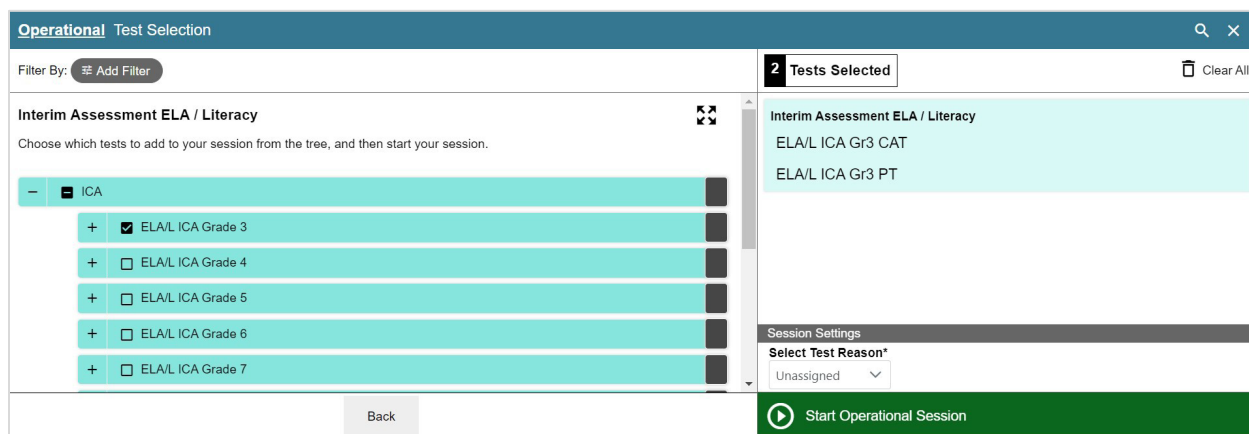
Operational Test Selection

Filter By: Add Filter

Interim Assessment ELA / Literacy

Choose which tests to add to your session from the tree, and then start your session.

– ICA

+ ELA/L ICA Grade 3

+ ELA/L ICA Grade 4

+ ELA/L ICA Grade 5

+ ELA/L ICA Grade 6

+ ELA/L ICA Grade 7

Back

2 Tests Selected

Clear All

Interim Assessment ELA / Literacy

ELA/L ICA Gr3 CAT

ELA/L ICA Gr3 PT

Session Settings

Select Test Reason*

Unassigned

Start Operational Session